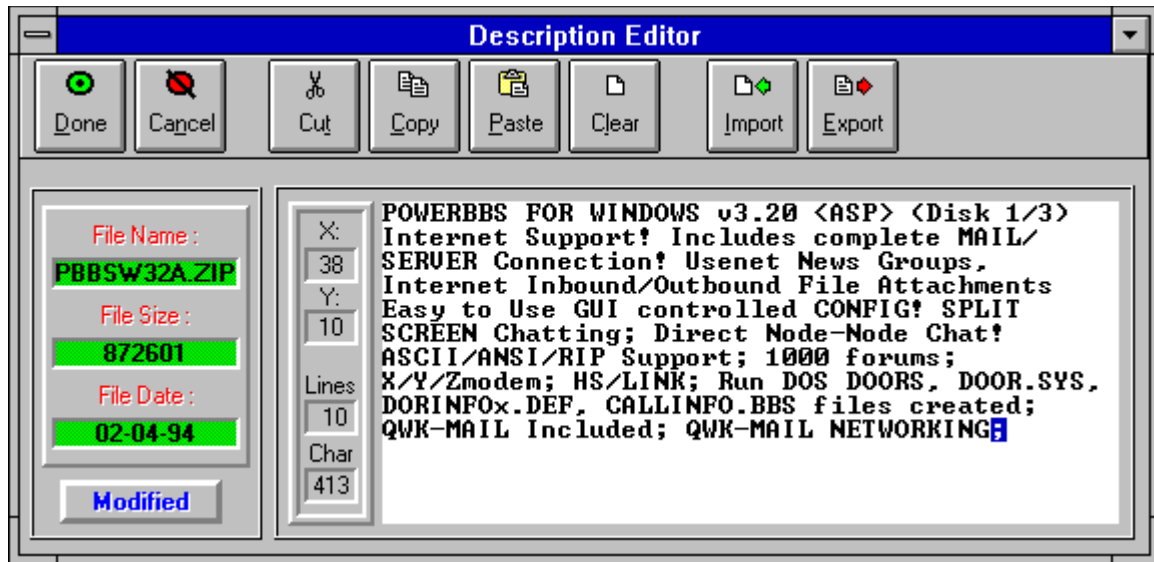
Description Editor

Done
Cancel
Cut
Copy
Paste
Clear
Import
Export

File Name :
PBBSW32A.ZIP
File Size :
872601
File Date :
02-04-94
Modified

X:
38
Y:
10
Lines
10
Char
413

POWERBBS FOR WINDOWS v3.20 <ASP> (Disk 1/3)
Internet Support! Includes complete MAIL/
SERVER Connection! Usenet News Groups,
Internet Inbound/Outbound File Attachments
Easy to Use GUI controlled CONFIG! SPLIT
SCREEN Chatting; Direct Node-Node Chat!
ASCII/ANSI/RIP Support; 1000 forums;
X/Y/Zmodem; HS/LINK; Run DOS DOORS, DOOR.SYS,
DORINFOx.DEF, CALLINFO.BBS files created;
QWK-MAIL Included; QWK-MAIL NETWORKING;